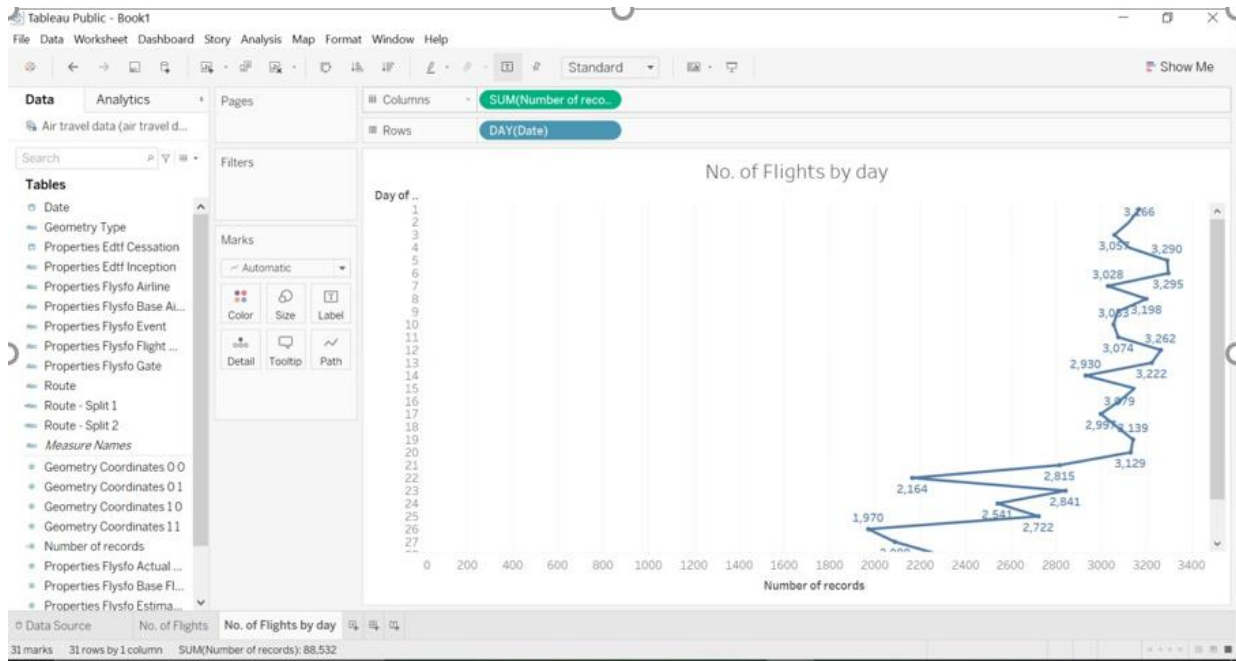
Tableau Public - Book1
File Data Worksheet Dashboard Story Analysis Map Format Window Help

Standard

Show Me

Data Analytics

Air travel data (air travel d...

Search

Tables
Date
Geometry Type
Properties Edtf Cessation
Properties Edtf Inception
Properties Flysfo Airline
Properties Flysfo Base Ai...
Properties Flysfo Event
Properties Flysfo Flight ...
Properties Flysfo Gate
Route
Route - Split 1
Route - Split 2
Measure Names
Geometry Coordinates 0 0
Geometry Coordinates 0 1
Geometry Coordinates 1 0
Geometry Coordinates 1 1
Number of records
Properties Flysfo Actual ...
Properties Flysfo Base Fl...
Properties Flysfo Estima...

Pages

Filters

Marks

Automatic

Color Size Label
Detail Tooltip Path

Columns SUM(Number of reco..
Rows DAY(Date)

No. of Flights by day

Day of ..
1
2
3
4
5
6
7
8
9
10
11
12
13
14
15
16
17
18
19
20
21
22
23
24
25
26
27

3,266
3,057
3,290
3,028
3,295
3,053
3,198
3,074
3,262
2,930
3,222
3,079
2,997
3,139
3,129
2,815
2,164
2,841
2,541
1,970
2,722

0 200 400 600 800 1000 1200 1400 1600 1800 2000 2200 2400 2600 2800 3000 3200 3400
Number of records

Data Source No. of Flights No. of Flights by day

31 marks 31 rows by 1 column SUM(Number of records): 88,532